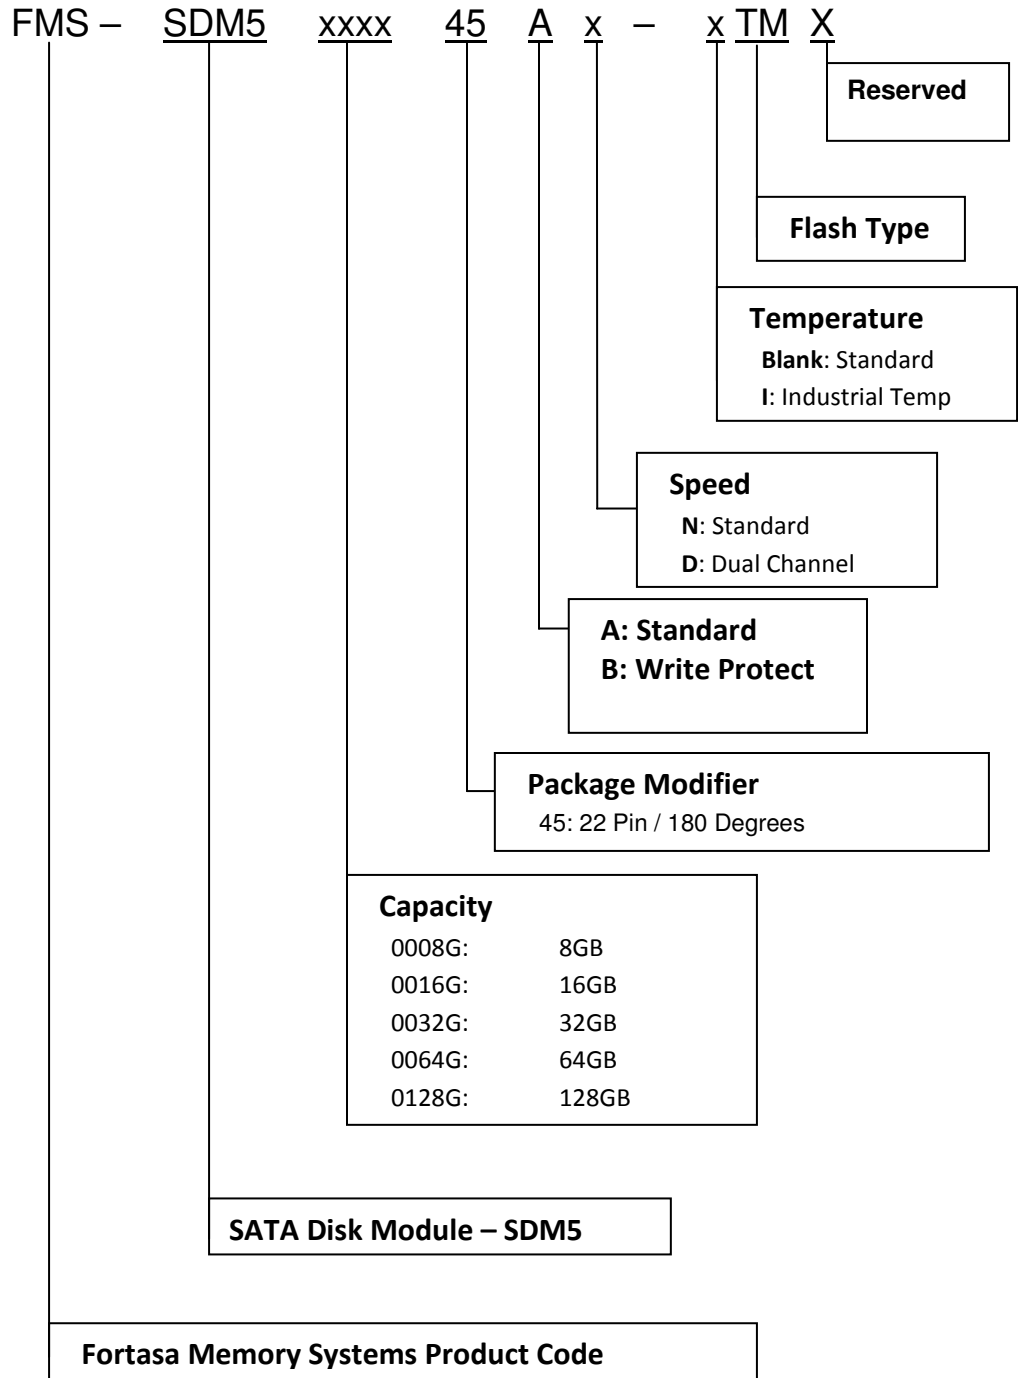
FMS – SDM5 xxxx 45 A x – x TM X

Reserved

Flash Type

Temperature
Blank: Standard
I: Industrial Temp

Speed
N: Standard
D: Dual Channel

A: Standard
B: Write Protect

Package Modifier
45: 22 Pin / 180 Degrees

Capacity

| | |
|---|---|
| 0008G: | 8GB |
| 0016G: | 16GB |
| 0032G: | 32GB |
| 0064G: | 64GB |
| 0128G: | 128GB |

SATA Disk Module – SDM5

Fortasa Memory Systems Product Code